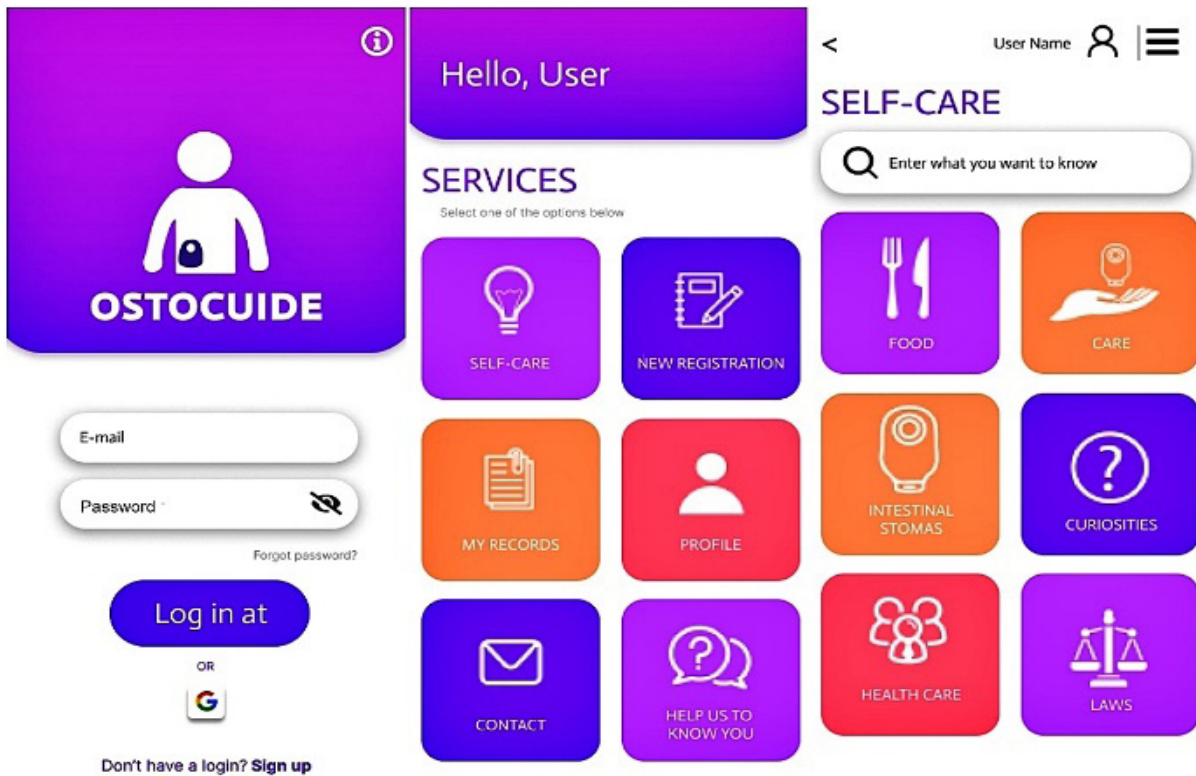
OSTOCUIDE

E-mail

Password

Forgot password?

Log in at

OR

G

Don't have a login? Sign up

Hello, User

SERVICES

Select one of the options below

SELF-CARE

NEW REGISTRATION

MY RECORDS

PROFILE

CONTACT

HELP US TO KNOW YOU

<

User Name

SELF-CARE

Enter what you want to know

FOOD

CARE

INTESTINAL STOMAS

CURIOSITIES

HEALTH CARE

LAWS